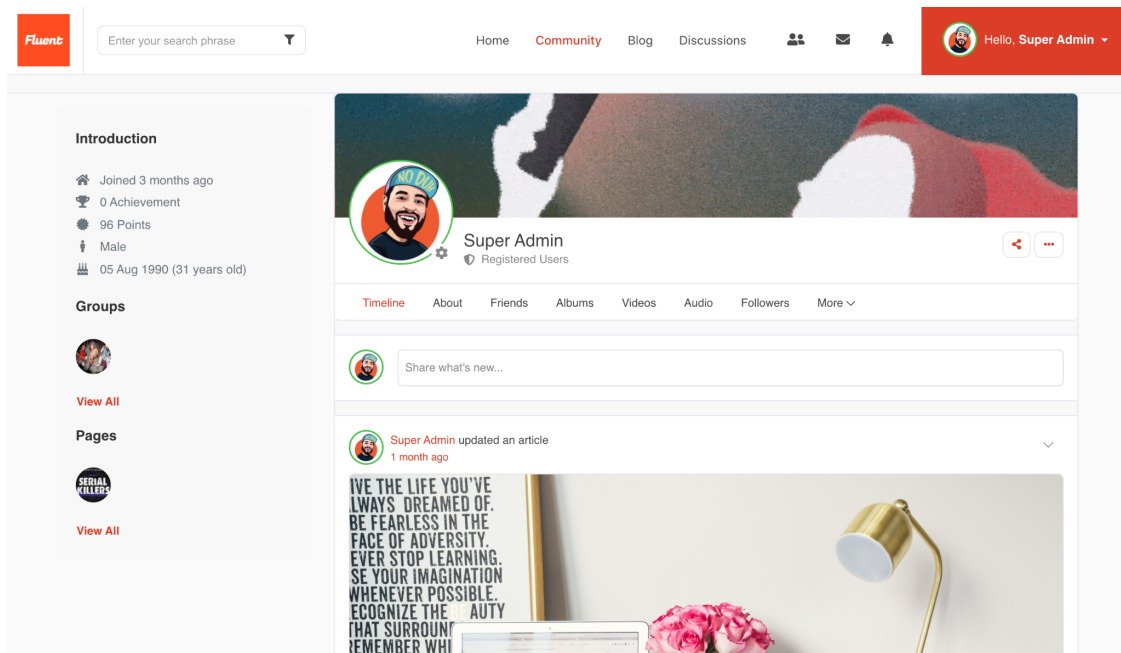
Fluent

Enter your search phrase

Home Community Blog Discussions

Hello, Super Admin

Introduction

Joined 3 months ago
0 Achievement
96 Points
Male
05 Aug 1990 (31 years old)

Groups

View All

Pages

SERIAL KILLERS

View All

NO DUH

Super Admin
Registered Users

Timeline About Friends Albums Videos Audio Followers More

Share what's new...

Super Admin updated an article
1 month ago

IVE THE LIFE YOU'VE
LWAYS DREAMED OF.
BE FEARLESS IN THE
FACE OF ADVERSITY.
EVER STOP LEARNING.
SE YOUR IMAGINATION
WHENEVER POSSIBLE.
ECOGNIZE THE BEAUTY
THAT SURROUN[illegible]
REMEMBER WH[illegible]